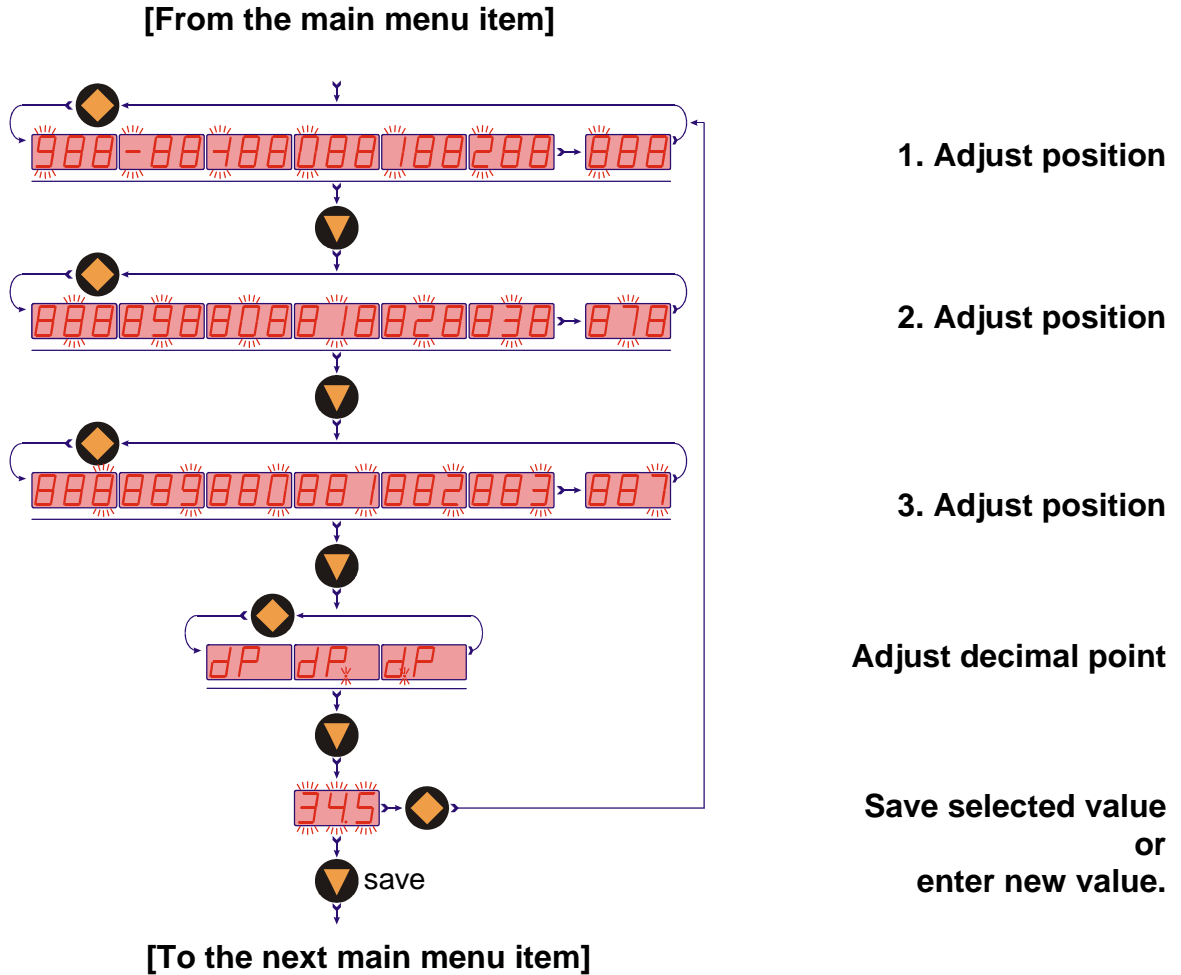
[From the main menu item]

988 -88 -188 088 188 288 888

1. Adjust position

888 898 808 818 828 838 878

2. Adjust position

888 889 880 881 882 883 887

3. Adjust position

dP dP. dP.

Adjust decimal point

34.5

Save selected value or enter new value.

save

[To the next main menu item]